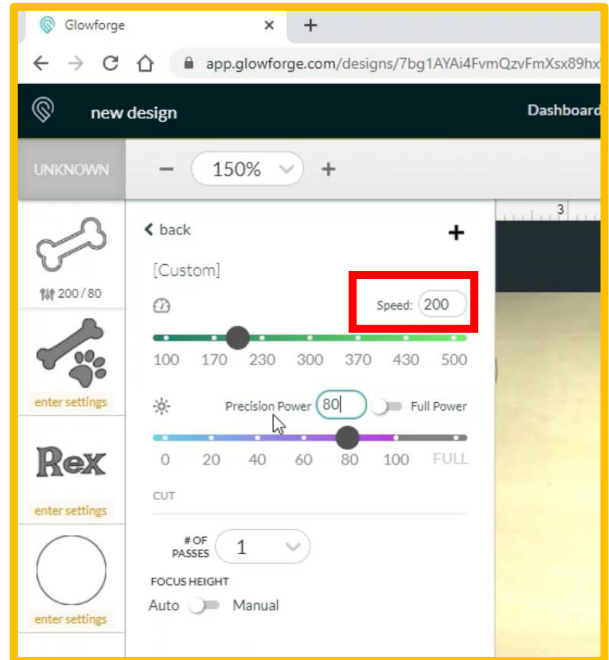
Glowforge ×

app.glowforge.com/designs/7bg1AYAi4FvmQzvFmXsx89hx

new design

Dashboard

UNKNOWN

− 150% +

3

200 / 80

enter settings

Rex

enter settings

enter settings

back

+

[Custom]

Speed: 200

100 170 230 300 370 430 500

Precision Power 80 Full Power

0 20 40 60 80 100 FULL

CUT

# OF PASSES 1

FOCUS HEIGHT

Auto Manual